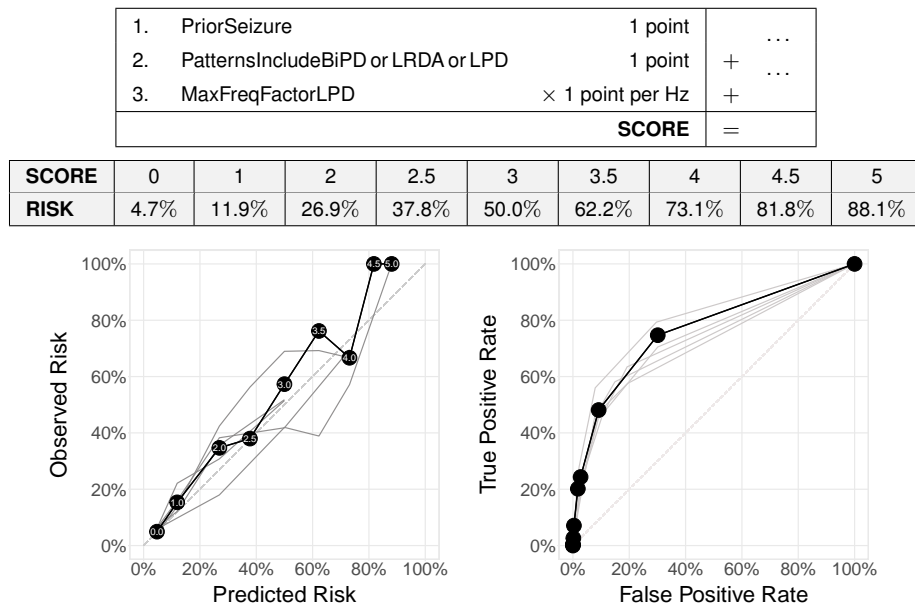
| | | | |
|---|---|---|---|
| 1. | PriorSeizure | 1 point | ... |
| 2. | PatternsIncludeBiPD or LRDA or LPD | 1 point | + ... |
| 3. | MaxFreqFactorLPD | $\times$ 1 point per Hz | + |
| | | **SCORE** | = |

| **SCORE** | 0 | 1 | 2 | 2.5 | 3 | 3.5 | 4 | 4.5 | 5 |
|---|---|---|---|---|---|---|---|---|---|
| **RISK** | 4.7% | 11.9% | 26.9% | 37.8% | 50.0% | 62.2% | 73.1% | 81.8% | 88.1% |

Observed Risk
100%
80%
60%
40%
20%
0%
0.0
1.0
2.0
2.5
3.0
3.5
4.0
4.5
5.0
0% 20% 40% 60% 80% 100%
Predicted Risk

True Positive Rate
100%
80%
60%
40%
20%
0%
0% 20% 40% 60% 80% 100%
False Positive Rate